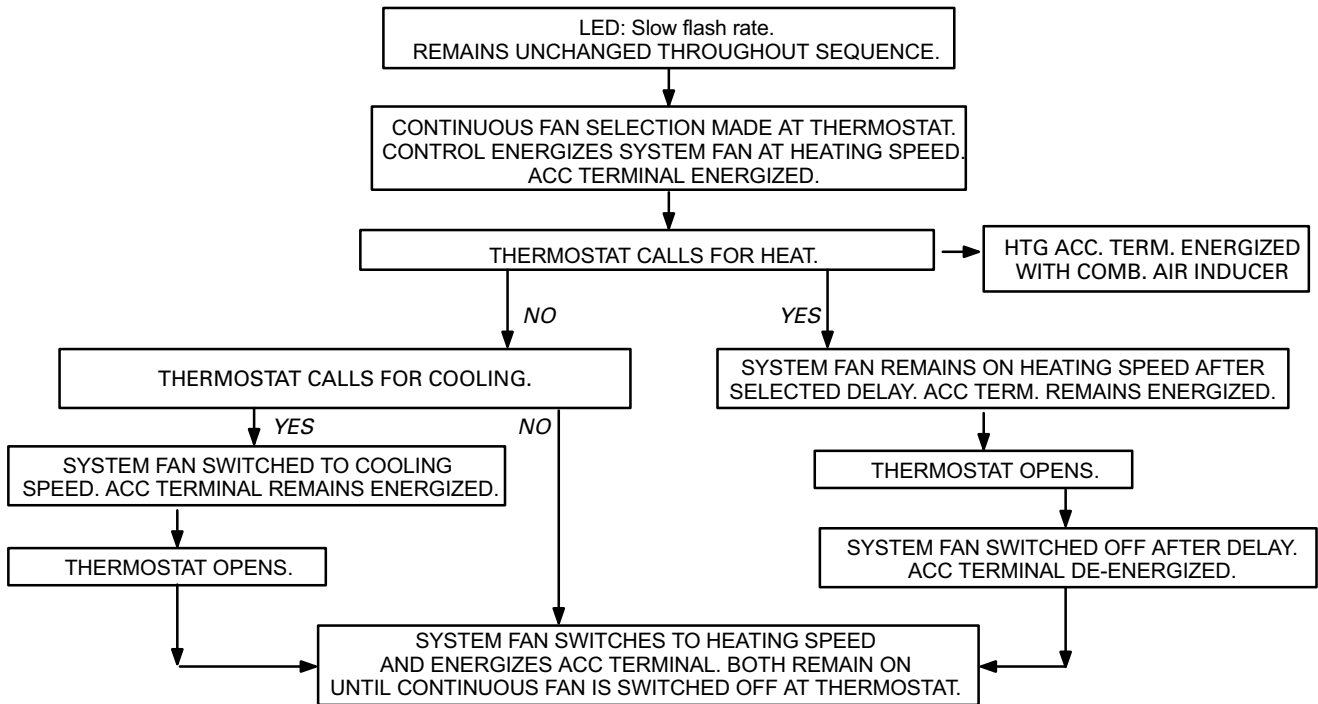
LED: Slow flash rate.
REMAINS UNCHANGED THROUGHOUT SEQUENCE.

CONTINUOUS FAN SELECTION MADE AT THERMOSTAT. CONTROL ENERGIZES SYSTEM FAN AT HEATING SPEED. ACC TERMINAL ENERGIZED.

THERMOSTAT CALLS FOR HEAT.

HTG ACC. TERM. ENERGIZED WITH COMB. AIR INDUCER

NO

YES

THERMOSTAT CALLS FOR COOLING.

SYSTEM FAN REMAINS ON HEATING SPEED AFTER SELECTED DELAY. ACC TERM. REMAINS ENERGIZED.

YES

NO

SYSTEM FAN SWITCHED TO COOLING SPEED. ACC TERMINAL REMAINS ENERGIZED.

THERMOSTAT OPENS.

THERMOSTAT OPENS.

SYSTEM FAN SWITCHED OFF AFTER DELAY. ACC TERMINAL DE-ENERGIZED.

SYSTEM FAN SWITCHES TO HEATING SPEED AND ENERGIZES ACC TERMINAL. BOTH REMAIN ON UNTIL CONTINUOUS FAN IS SWITCHED OFF AT THERMOSTAT.